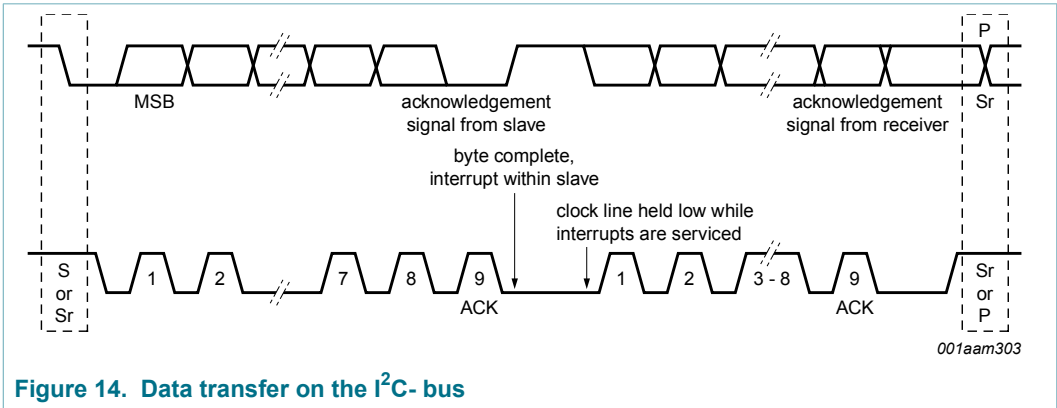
P

MSB

acknowledgement signal from slave

acknowledgement signal from receiver

Sr

byte complete, interrupt within slave

clock line held low while interrupts are serviced

S or Sr

1 2 7 8 9

ACK

1 2 3 - 8 9

ACK

Sr or P

001aam303

Figure 14. Data transfer on the $I^2C$- bus